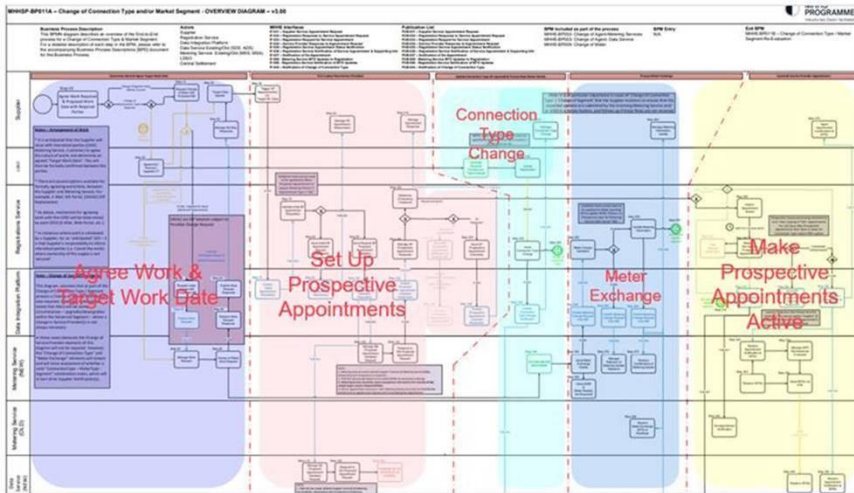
MHHSP-BP011A – Change of Connection Type and/or Market Segment - OVERVIEW DIAGRAM – v3.00

PROGRAMME

Business Process Description

Actors
Supplier
Registration Service
Data Integration Platform
LDSO
Central Settlement

MHHS Interface

Publication List

BPM included as part of the process

BPM Entry

Exit BPM

Supplier

LDSO

Registration Service

Data Integration Platform

Metering Service (NEW)

Metering Service (OLD)

Data Service (NEW)

Agree Work & Target Work Date

Set Up Prospective Appointments

Connection Type Change

Meter Exchange

Make Prospective Appointments Active